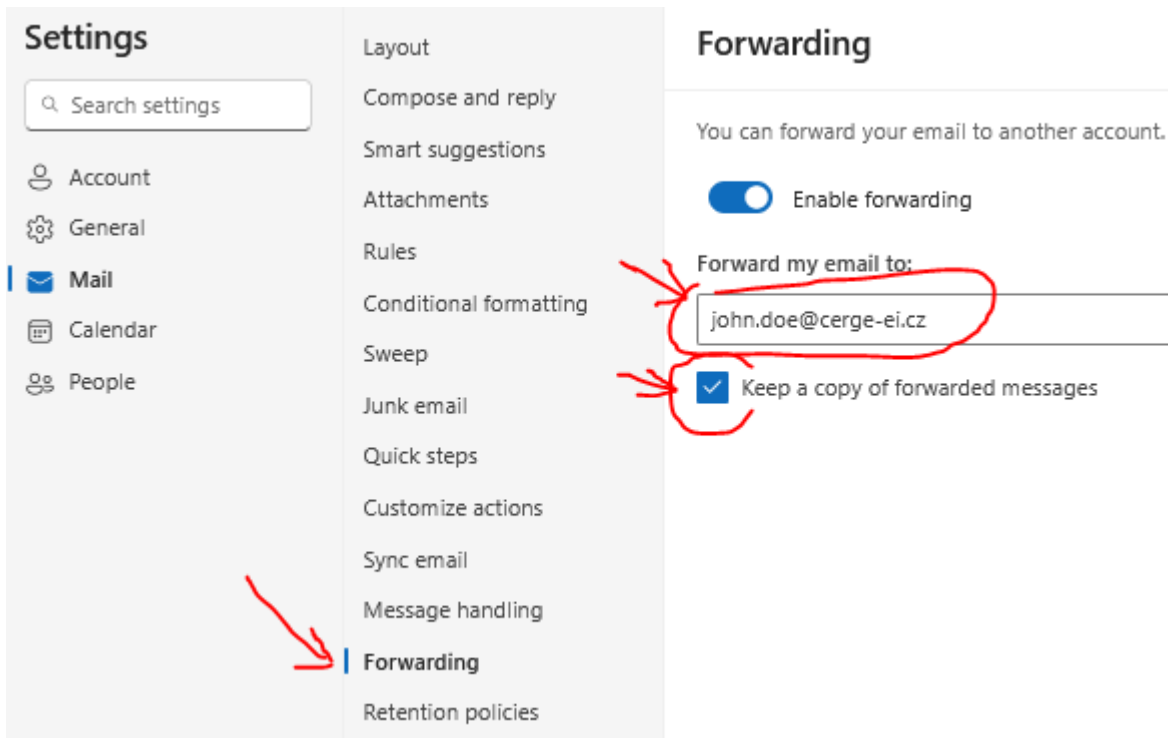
Settings

Search settings

Account
General
Mail
Calendar
People

Layout
Compose and reply
Smart suggestions
Attachments
Rules
Conditional formatting
Sweep
Junk email
Quick steps
Customize actions
Sync email
Message handling
Forwarding
Retention policies

Forwarding

You can forward your email to another account.

Enable forwarding

Forward my email to:

john.doe@cerge-ei.cz

Keep a copy of forwarded messages